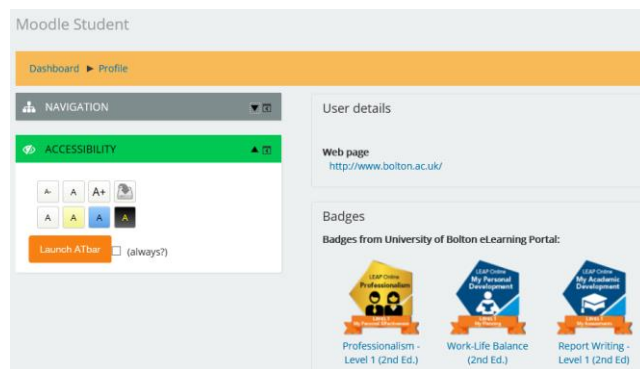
Moodle Student

Dashboard ► Profile

NAVIGATION

ACCESSIBILITY

A- A A+

A A A A

Launch ATbar (always?)

User details

Web page
http://www.bolton.ac.uk/

Badges

Badges from University of Bolton eLearning Portal:

LEAP Online Professionalism Level 1 My Personal Effectiveness

LEAP Online My Personal Development Level 1 My Planning

LEAP Online My Academic Development Level 1 My Assessment

Professionalism - Level 1 (2nd Ed.)

Work-Life Balance (2nd Ed.)

Report Writing - Level 1 (2nd Ed)